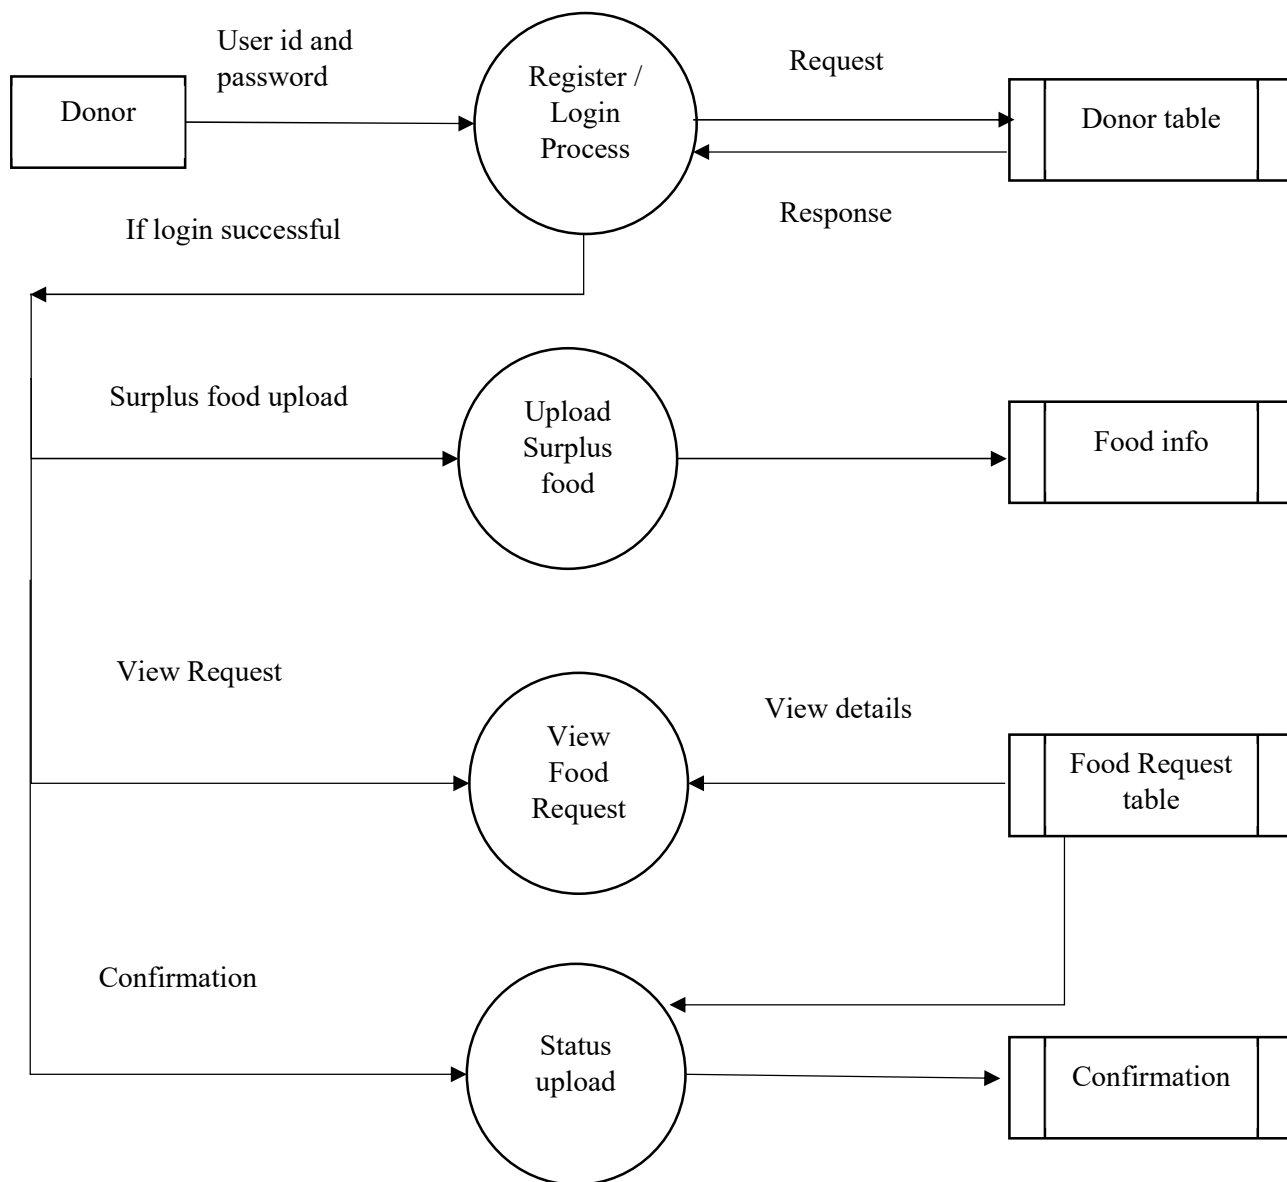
User id and password

Donor

Register / Login Process

Request

Donor table

Response

If login successful

Surplus food upload

Upload Surplus food

Food info

View Request

View details

View Food Request

Food Request table

Confirmation

Status upload

Confirmation